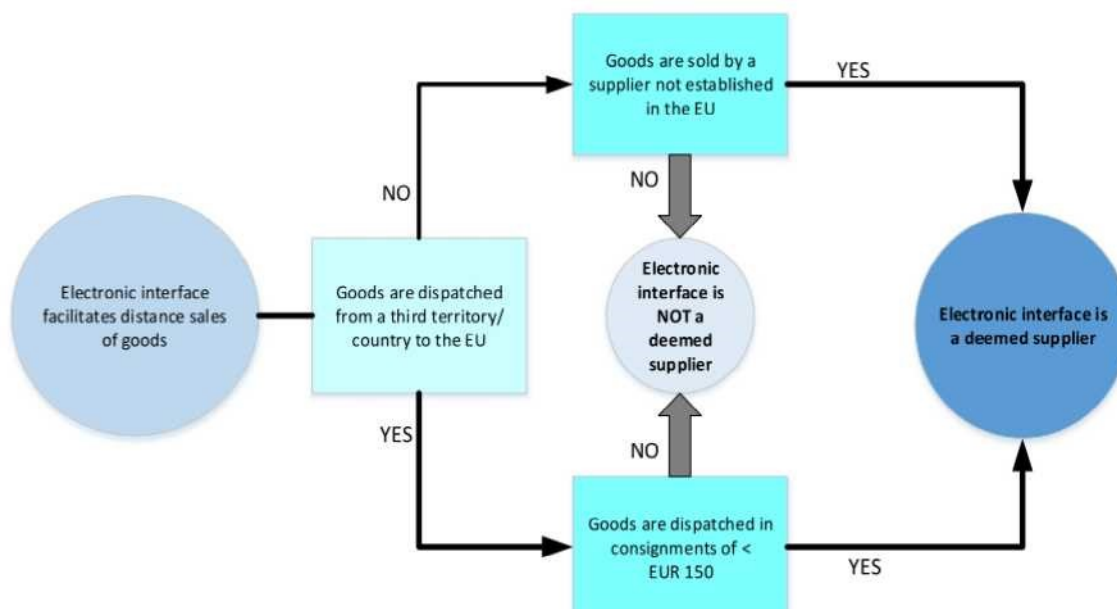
Electronic interface facilitates distance sales of goods

Goods are dispatched from a third territory/ country to the EU

NO

Goods are sold by a supplier not established in the EU

YES

NO

Electronic interface is NOT a deemed supplier

NO

YES

Goods are dispatched in consignments of < EUR 150

YES

Electronic interface is a deemed supplier